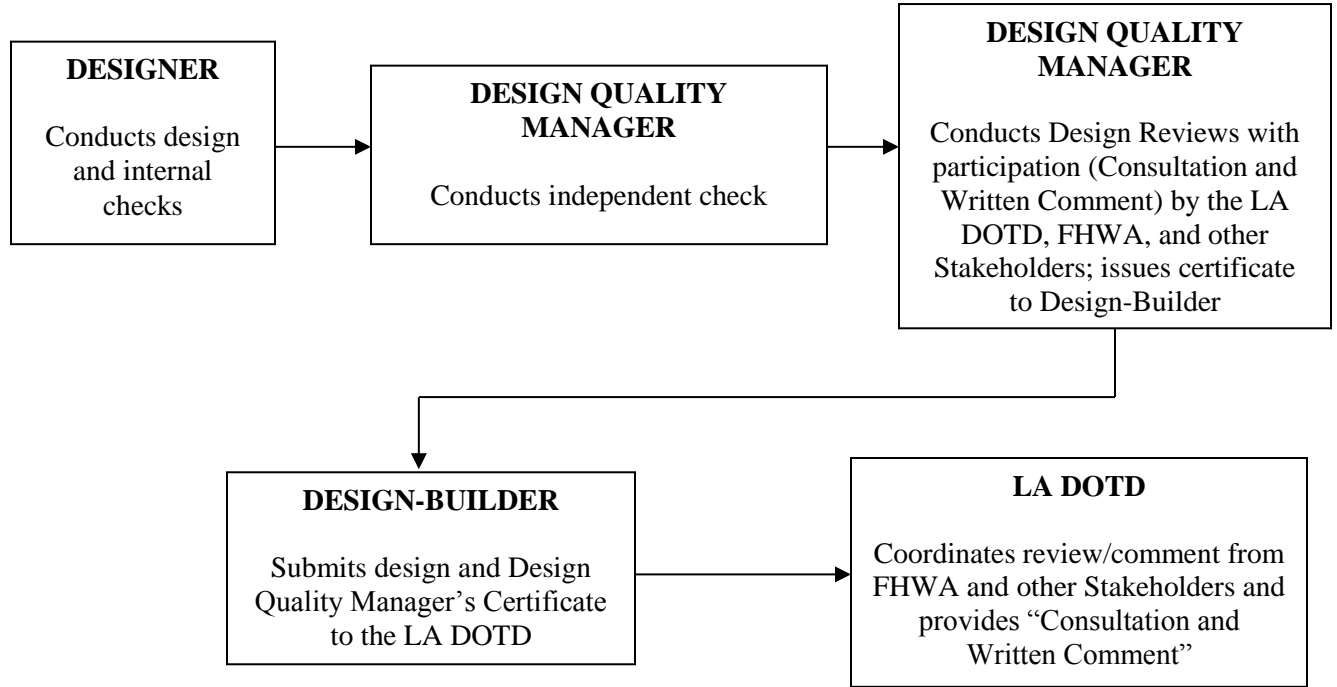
DESIGNER

Conducts design and internal checks

DESIGN QUALITY MANAGER

Conducts independent check

DESIGN QUALITY MANAGER

Conducts Design Reviews with participation (Consultation and Written Comment) by the LA DOTD, FHWA, and other Stakeholders; issues certificate to Design-Builder

DESIGN-BUILDER

Submits design and Design Quality Manager's Certificate to the LA DOTD

LA DOTD

Coordinates review/comment from FHWA and other Stakeholders and provides "Consultation and Written Comment"